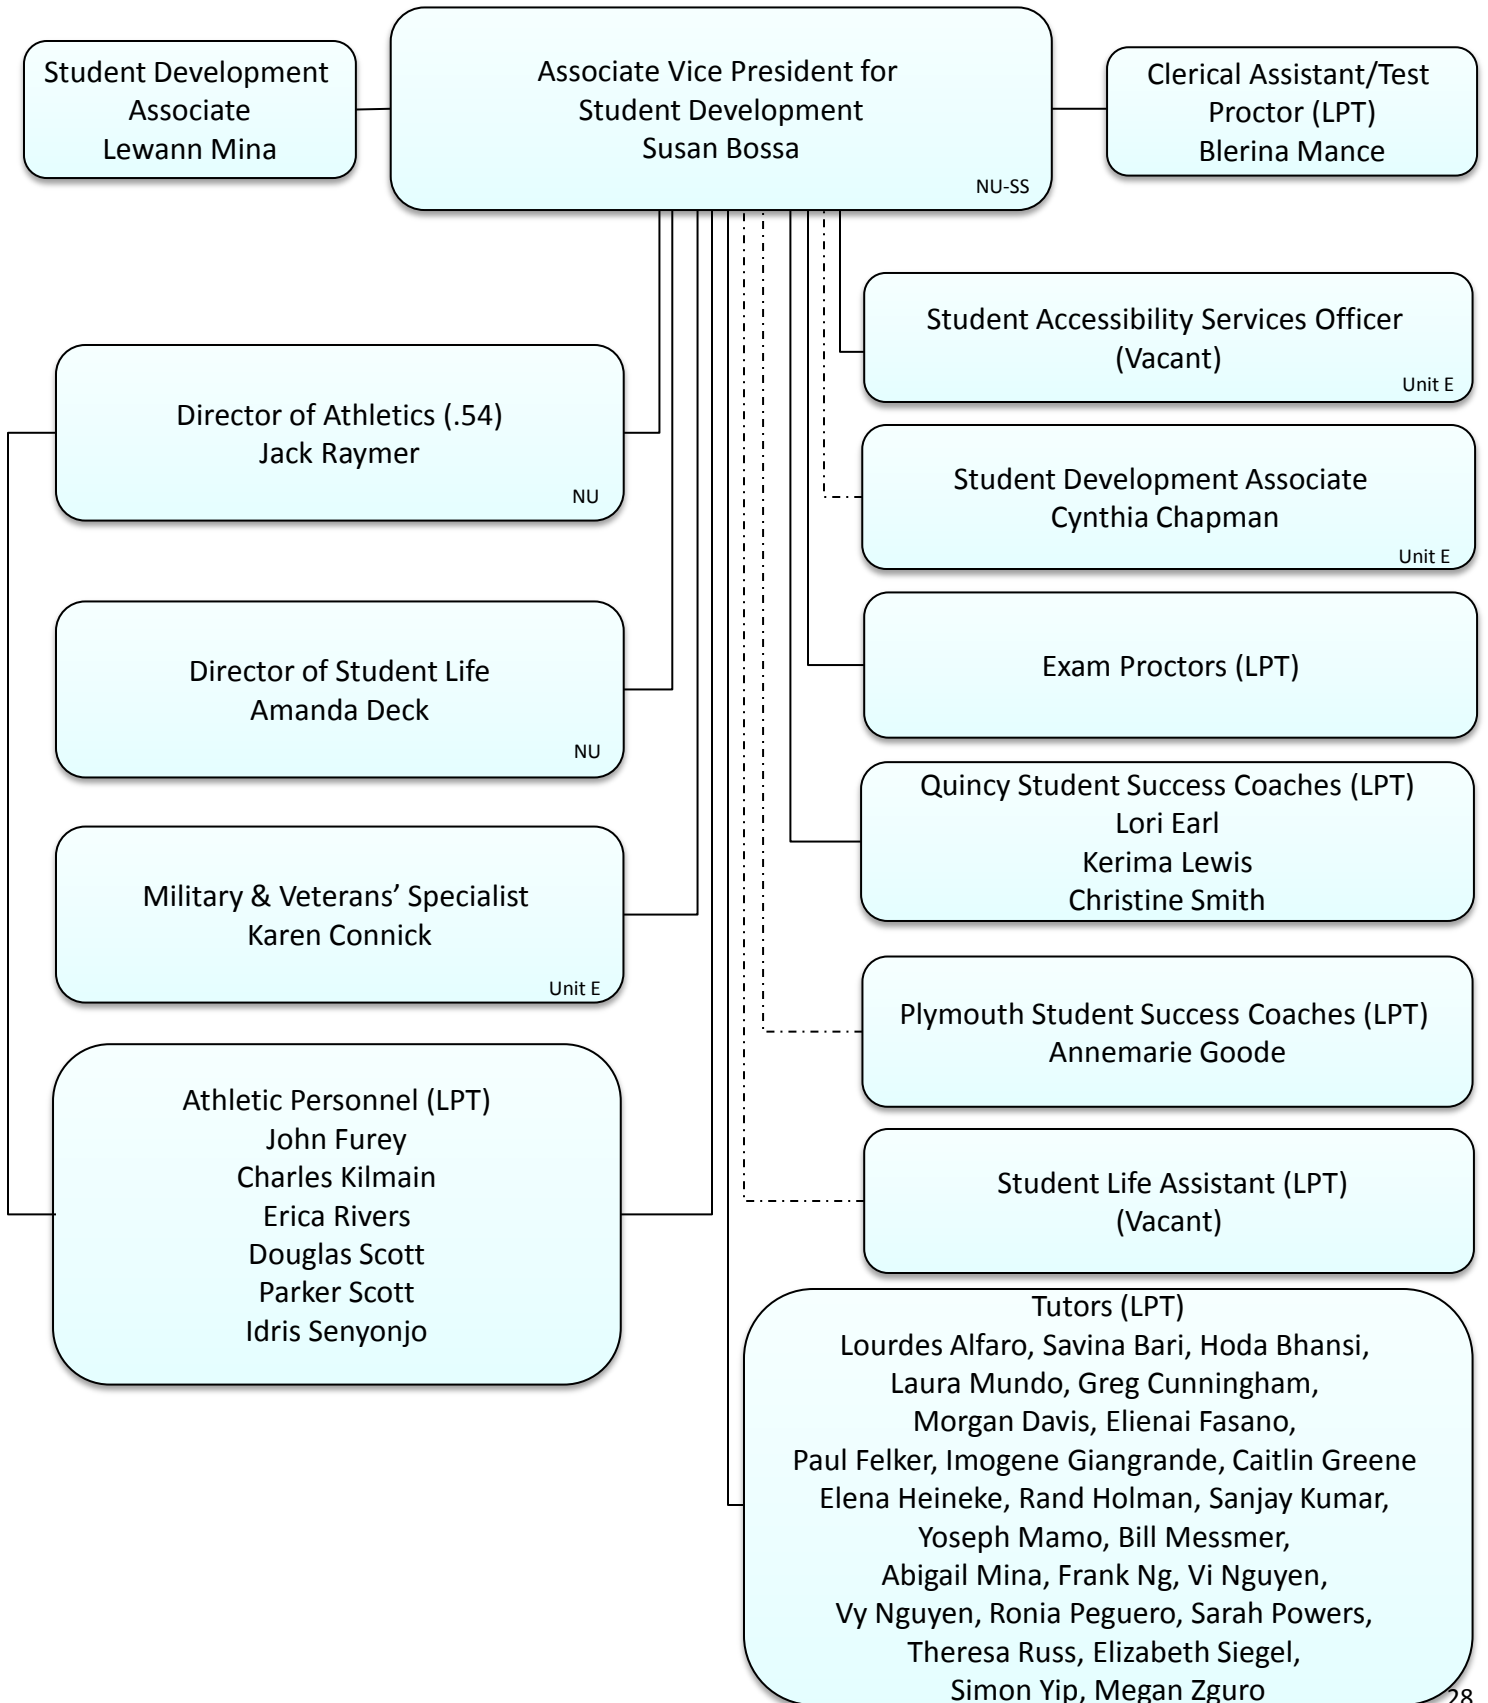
Student Development Associate
Lewann Mina

Associate Vice President for Student Development
Susan Bossa
NU-SS

Clerical Assistant/Test Proctor (LPT)
Blerina Mance

Student Accessibility Services Officer
(Vacant)
Unit E

Director of Athletics (.54)
Jack Raymer
NU

Student Development Associate
Cynthia Chapman
Unit E

Director of Student Life
Amanda Deck
NU

Exam Proctors (LPT)

Quincy Student Success Coaches (LPT)
Lori Earl
Kerima Lewis
Christine Smith

Military & Veterans' Specialist
Karen Connick
Unit E

Plymouth Student Success Coaches (LPT)
Annemarie Goode

Athletic Personnel (LPT)
John Furey
Charles Kilmain
Erica Rivers
Douglas Scott
Parker Scott
Idris Senyonjo

Student Life Assistant (LPT)
(Vacant)

Tutors (LPT)
Lourdes Alfaro, Savina Bari, Hoda Bhansi, Laura Mundo, Greg Cunningham, Morgan Davis, Elienai Fasano, Paul Felker, Imogene Giangrande, Caitlin Greene Elena Heineke, Rand Holman, Sanjay Kumar, Yoseph Mamo, Bill Messmer, Abigail Mina, Frank Ng, Vi Nguyen, Vy Nguyen, Ronia Peguero, Sarah Powers, Theresa Russ, Elizabeth Siegel, Simon Yip, Megan Zguro

28